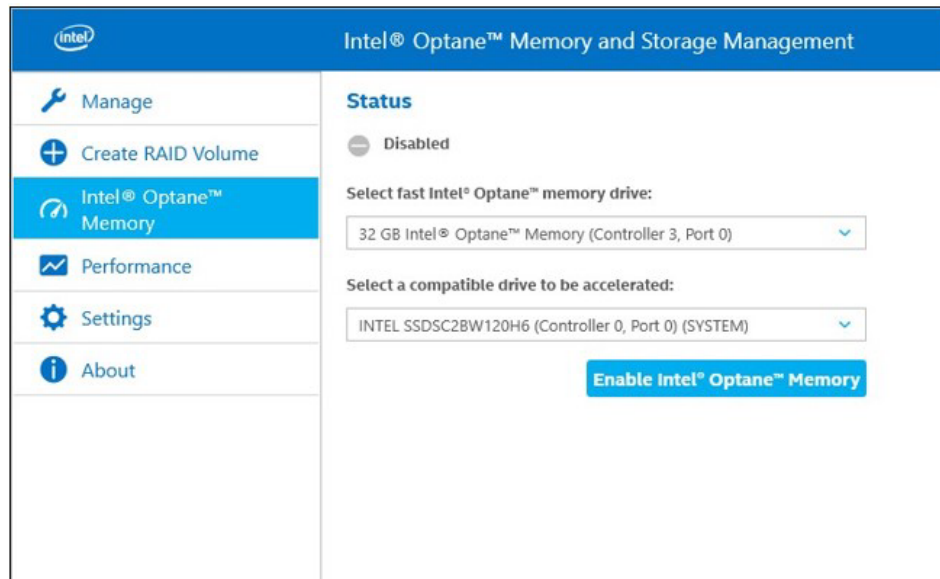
intel

Intel® Optane™ Memory and Storage Management

Manage

Create RAID Volume

Intel® Optane™ Memory

Performance

Settings

About

Status

Disabled

Select fast Intel® Optane™ memory drive:

32 GB Intel® Optane™ Memory (Controller 3, Port 0)

Select a compatible drive to be accelerated:

INTEL SSDSC2BW120H6 (Controller 0, Port 0) (SYSTEM)

Enable Intel® Optane™ Memory